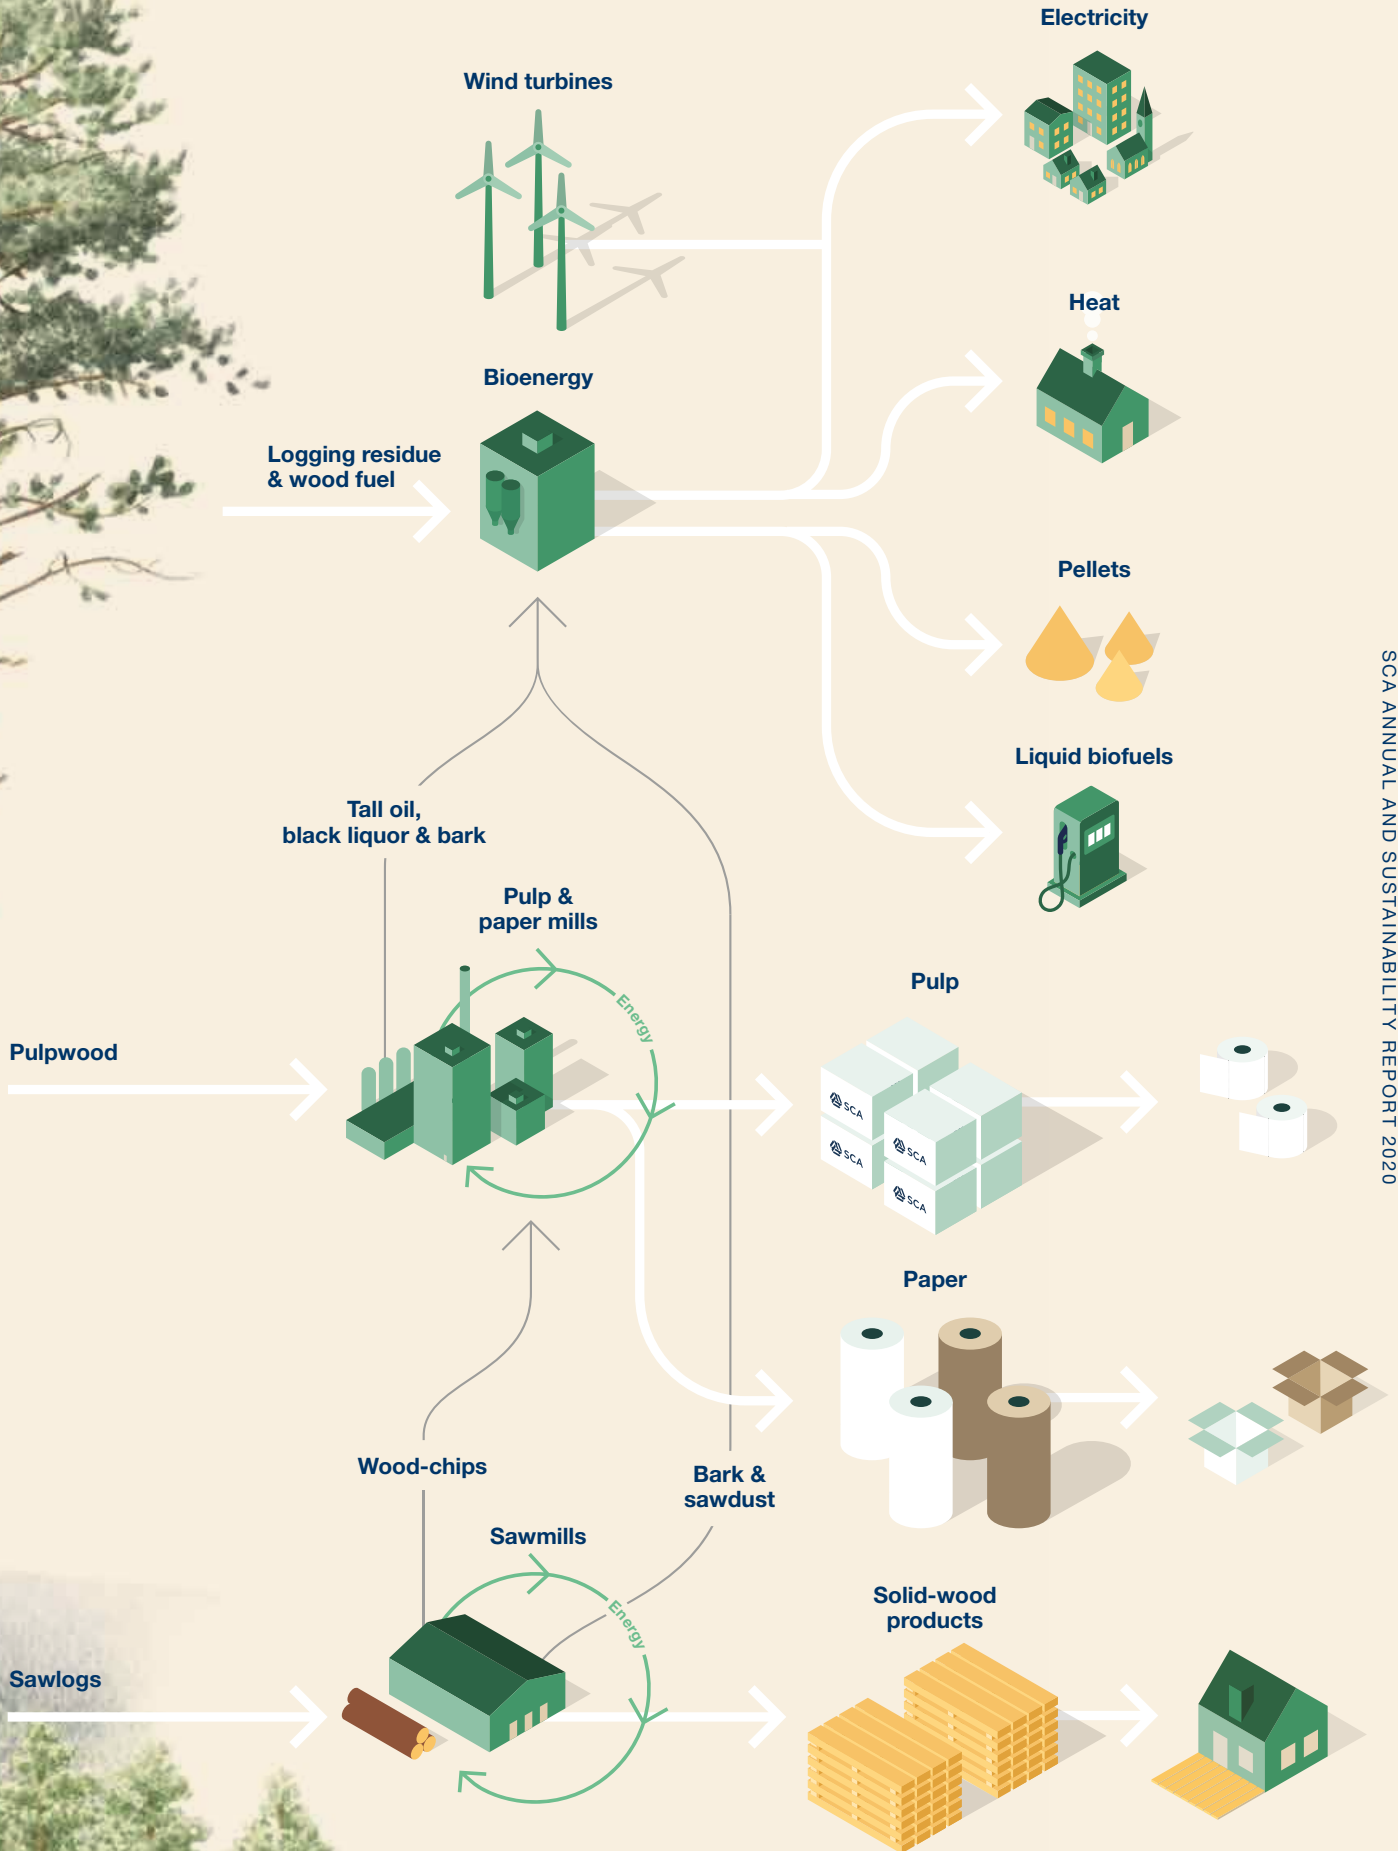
Electricity

Wind turbines

Heat

Bioenergy

Logging residue & wood fuel

Pellets

Liquid biofuels

Tall oil, black liquor & bark

Pulp & paper mills

Energy

Pulpwood

Pulp

SCA

SCA

SCA

SCA

Paper

Wood-chips

Bark & sawdust

Sawmills

Energy

Solid-wood products

Sawlogs

SCA ANNUAL AND SUSTAINABILITY REPORT 2020